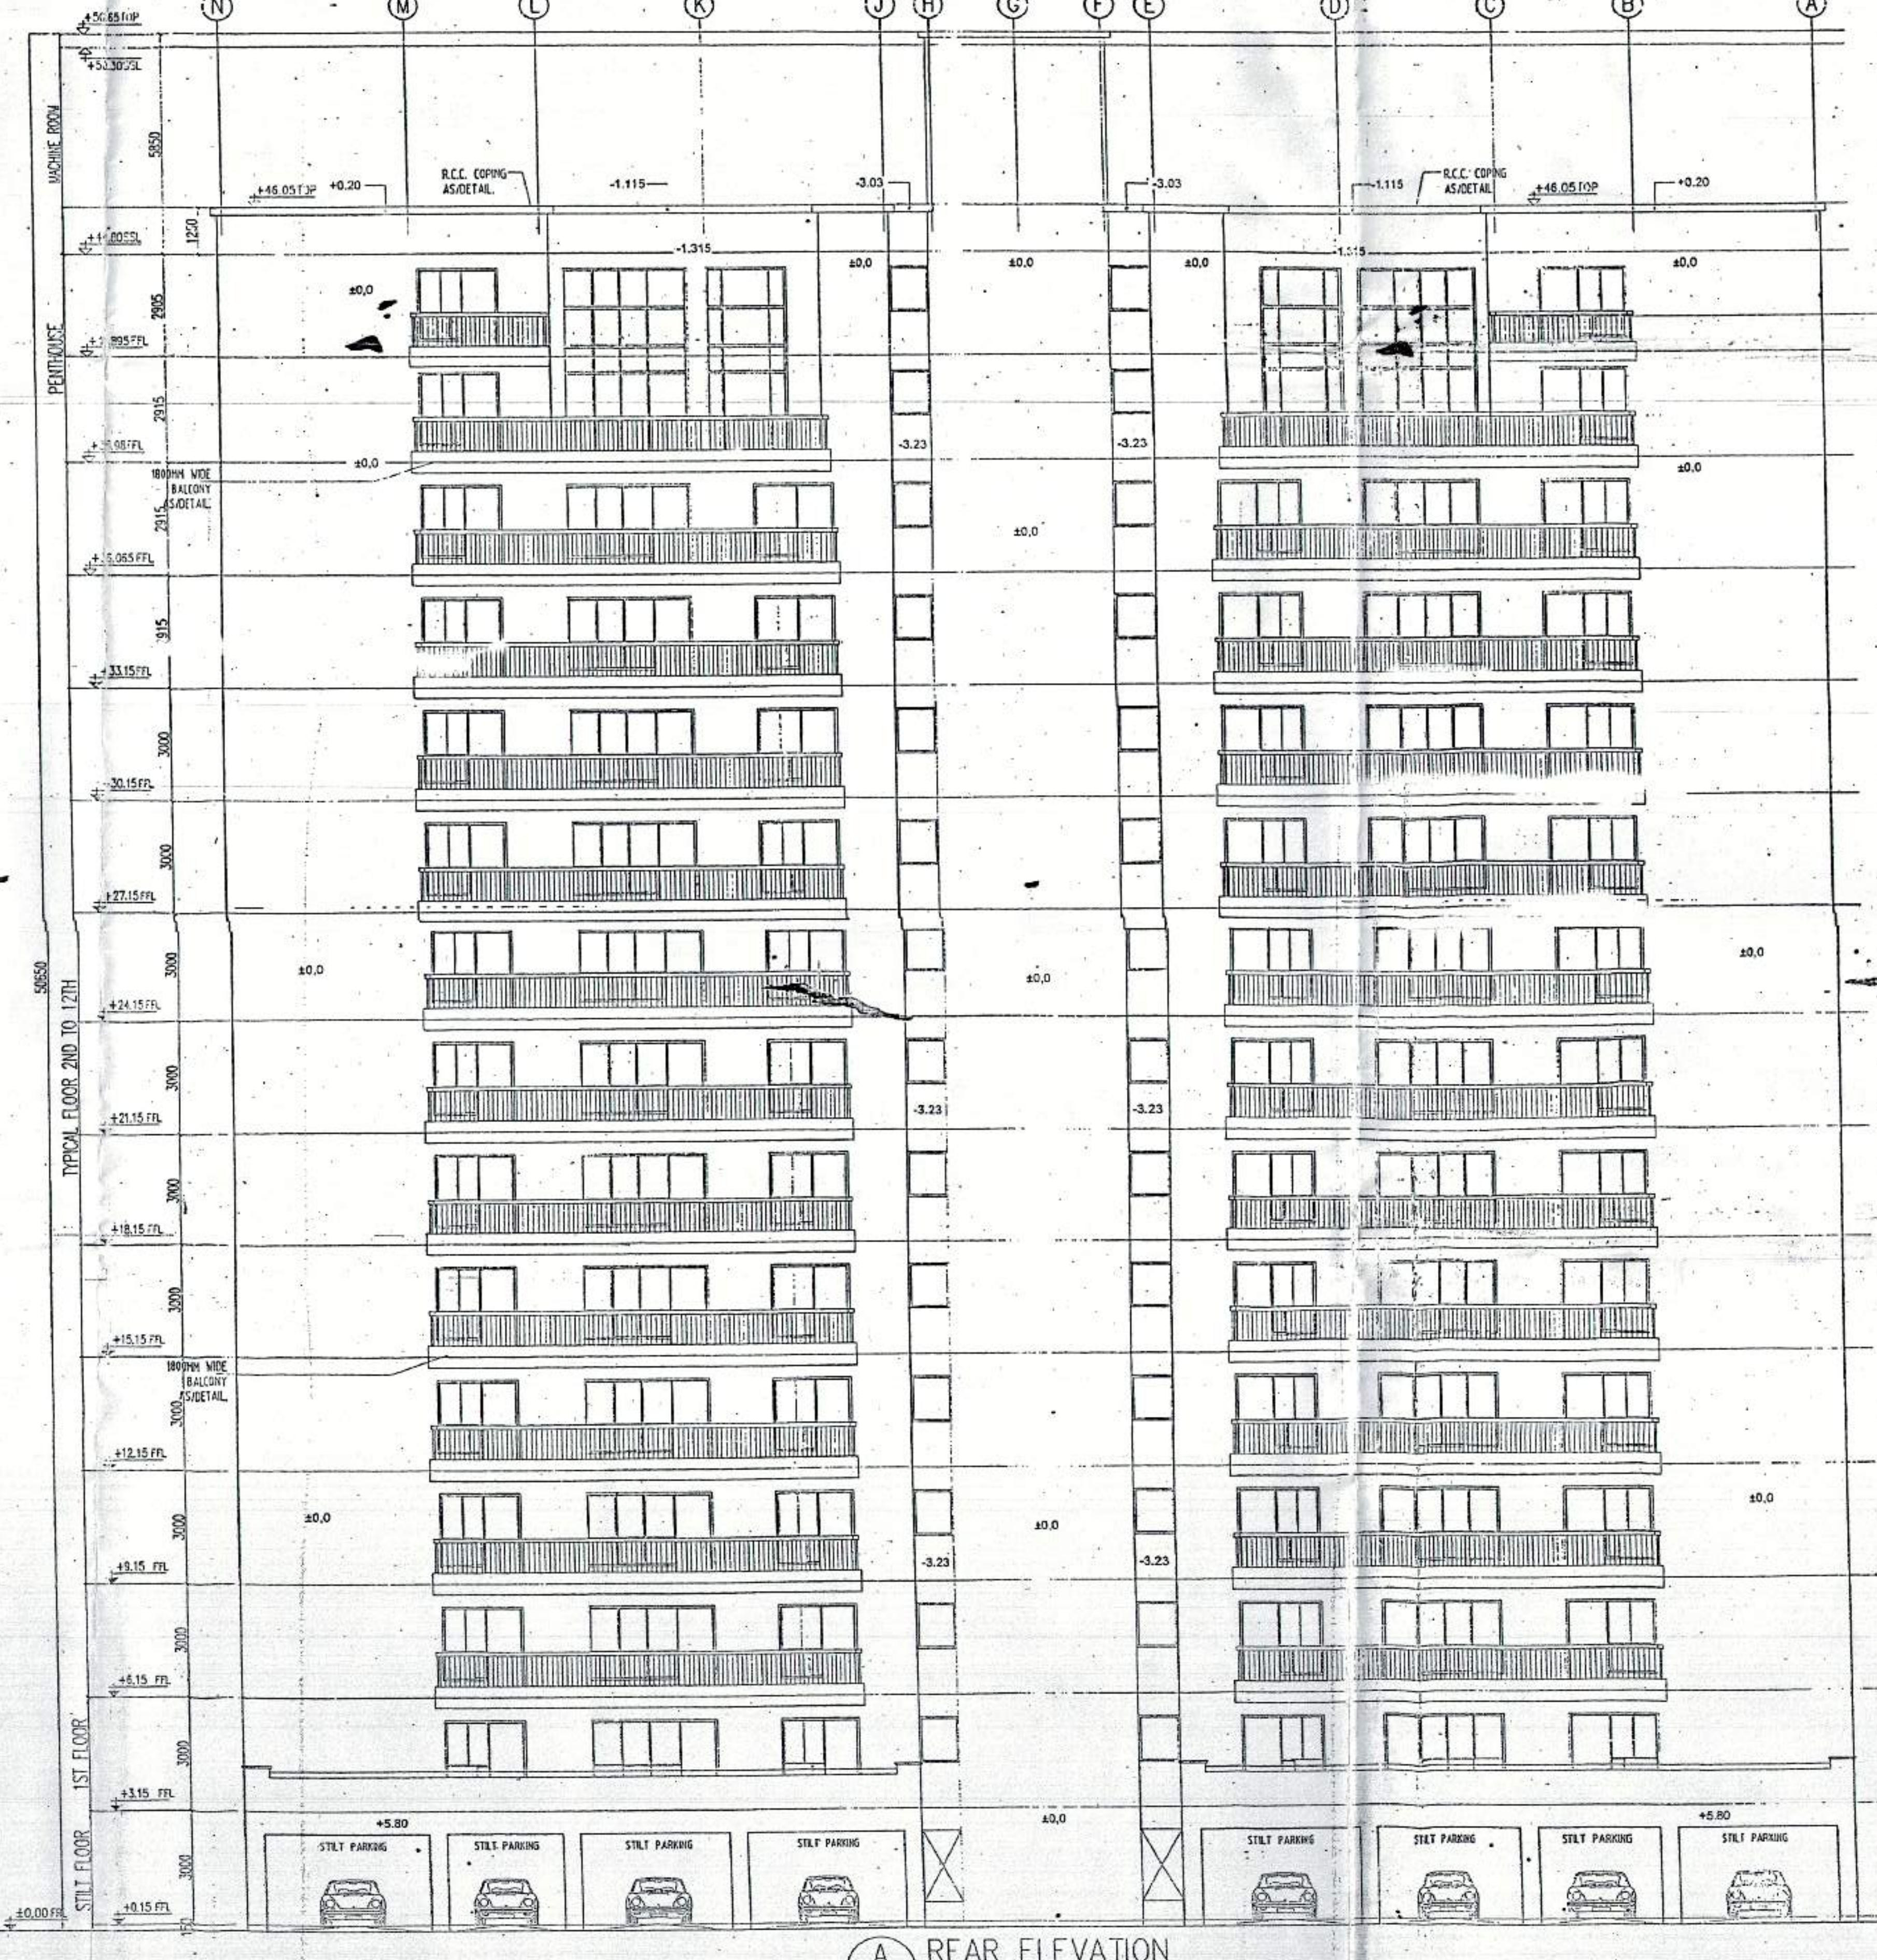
N M L K J H G F E D C B A

+50.65 TOP
+50.30 SSL
MACHINE ROOM
5850
+46.05 TOP +0.20
R.C.C. COPING AS/DETAIL.
-1.115
-3.03
-3.03
-1.115
R.C.C. COPING AS/DETAIL
+46.05 TOP
+0.20
1250
+4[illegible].80 SSL
-1.315
-1.315
±0,0 ±0,0 ±0,0 ±0,0
±0,0
PENTHOUSE
2905
+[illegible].895 FFL
2915
+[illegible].98 FFL
-3.23
-3.23
±0,0
±0,0
1800MM WIDE BALCONY AS/DETAIL
2915
±0,0
+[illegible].065 FFL
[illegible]915
+33.15 FFL
3000
+30.15 FFL
3000
+27.15 FFL
3000
±0,0
±0,0
±0,0
50850
TYPICAL FLOOR 2ND TO 12TH
+24.15 FFL
3000
+21.15 FFL
-3.23
-3.23
3000
+18.15 FFL
3000
+15.15 FFL
1800MM WIDE BALCONY AS/DETAIL
3000
+12.15 FFL
3000
±0,0
±0,0
±0,0
+9.15 FFL
-3.23
-3.23
3000
+6.15 FFL
1ST FLOOR
3000
+3.15 FFL
+5.80
±0,0
+5.80
STILT FLOOR
STILT PARKING STILT PARKING STILT PARKING STILT PARKING STILT PARKING STILT PARKING STILT PARKING STILT PARKING
3000
±0.00 FFL
+0.15 FFL
A REAR ELEVATION